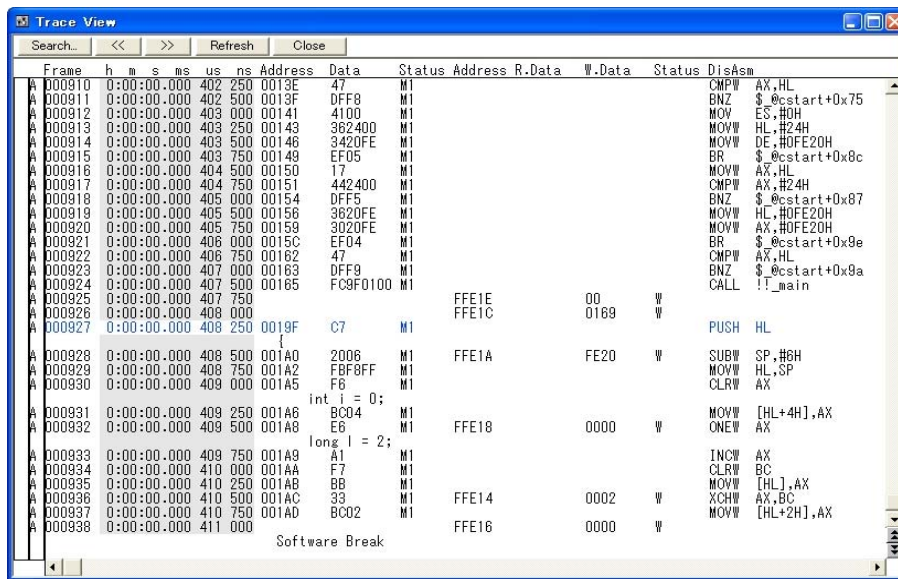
Trace View

Search... << >> Refresh Close

| | Frame | h m s ms | us | ns | Address | Data | Status | Address | R.Data | W.Data | Status | DisAsm | |
|---|---|---|---|---|---|---|---|---|---|---|---|---|---|
| A | 000910 | 0:00:00.000 | 402 | 250 | 0013E | 47 | M1 | | | | | CMPW | AX,HL |
| A | 000911 | 0:00:00.000 | 402 | 500 | 0013F | DFF8 | M1 | | | | | BNZ | $_@cstart+0x75 |
| A | 000912 | 0:00:00.000 | 403 | 000 | 00141 | 4100 | M1 | | | | | MOV | ES,#0H |
| A | 000913 | 0:00:00.000 | 403 | 250 | 00143 | 362400 | M1 | | | | | MOVW | HL,#24H |
| A | 000914 | 0:00:00.000 | 403 | 500 | 00146 | 3420FE | M1 | | | | | MOVW | DE,#0FE20H |
| A | 000915 | 0:00:00.000 | 403 | 750 | 00149 | EF05 | M1 | | | | | BR | $_@cstart+0x8c |
| A | 000916 | 0:00:00.000 | 404 | 500 | 00150 | 17 | M1 | | | | | MOVW | AX,HL |
| A | 000917 | 0:00:00.000 | 404 | 750 | 00151 | 442400 | M1 | | | | | CMPW | AX,#24H |
| A | 000918 | 0:00:00.000 | 405 | 000 | 00154 | DFF5 | M1 | | | | | BNZ | $_@cstart+0x87 |
| A | 000919 | 0:00:00.000 | 405 | 500 | 00156 | 3620FE | M1 | | | | | MOVW | HL,#0FE20H |
| A | 000920 | 0:00:00.000 | 405 | 750 | 00159 | 3020FE | M1 | | | | | MOVW | AX,#0FE20H |
| A | 000921 | 0:00:00.000 | 406 | 000 | 0015C | EF04 | M1 | | | | | BR | $_@cstart+0x9e |
| A | 000922 | 0:00:00.000 | 406 | 750 | 00162 | 47 | M1 | | | | | CMPW | AX,HL |
| A | 000923 | 0:00:00.000 | 407 | 000 | 00163 | DFF9 | M1 | | | | | BNZ | $_@cstart+0x9a |
| A | 000924 | 0:00:00.000 | 407 | 500 | 00165 | FC9F0100 | M1 | | | | | CALL | !!_main |
| A | 000925 | 0:00:00.000 | 407 | 750 | | | | FFE1E | | 00 | W | | |
| A | 000926 | 0:00:00.000 | 408 | 000 | | | | FFE1C | | 0169 | W | | |
| A | 000927 | 0:00:00.000 | 408 | 250 | 0019F | C7 | M1 | | | | | PUSH | HL |
| | | | | | | { | | | | | | | |
| A | 000928 | 0:00:00.000 | 408 | 500 | 001A0 | 2006 | M1 | FFE1A | | FE20 | W | SUBW | SP,#6H |
| A | 000929 | 0:00:00.000 | 408 | 750 | 001A2 | FBF8FF | M1 | | | | | MOVW | HL,SP |
| A | 000930 | 0:00:00.000 | 409 | 000 | 001A5 | F6 | M1 | | | | | CLRW | AX |
| | | | | | | int i = 0; | | | | | | | |
| A | 000931 | 0:00:00.000 | 409 | 250 | 001A6 | BC04 | M1 | | | | | MOVW | [HL+4H],AX |
| A | 000932 | 0:00:00.000 | 409 | 500 | 001A8 | E6 | M1 | FFE18 | | 0000 | W | ONEW | AX |
| | | | | | | long l = 2; | | | | | | | |
| A | 000933 | 0:00:00.000 | 409 | 750 | 001A9 | A1 | M1 | | | | | INCW | AX |
| A | 000934 | 0:00:00.000 | 410 | 000 | 001AA | F7 | M1 | | | | | CLRW | BC |
| A | 000935 | 0:00:00.000 | 410 | 250 | 001AB | BB | M1 | | | | | MOVW | [HL],AX |
| A | 000936 | 0:00:00.000 | 410 | 500 | 001AC | 33 | M1 | FFE14 | | 0002 | W | XCHW | AX,BC |
| A | 000937 | 0:00:00.000 | 410 | 750 | 001AD | BC02 | M1 | | | | | MOVW | [HL+2H],AX |
| A | 000938 | 0:00:00.000 | 411 | 000 | | | | FFE16 | | 0000 | W | | |

Software Break